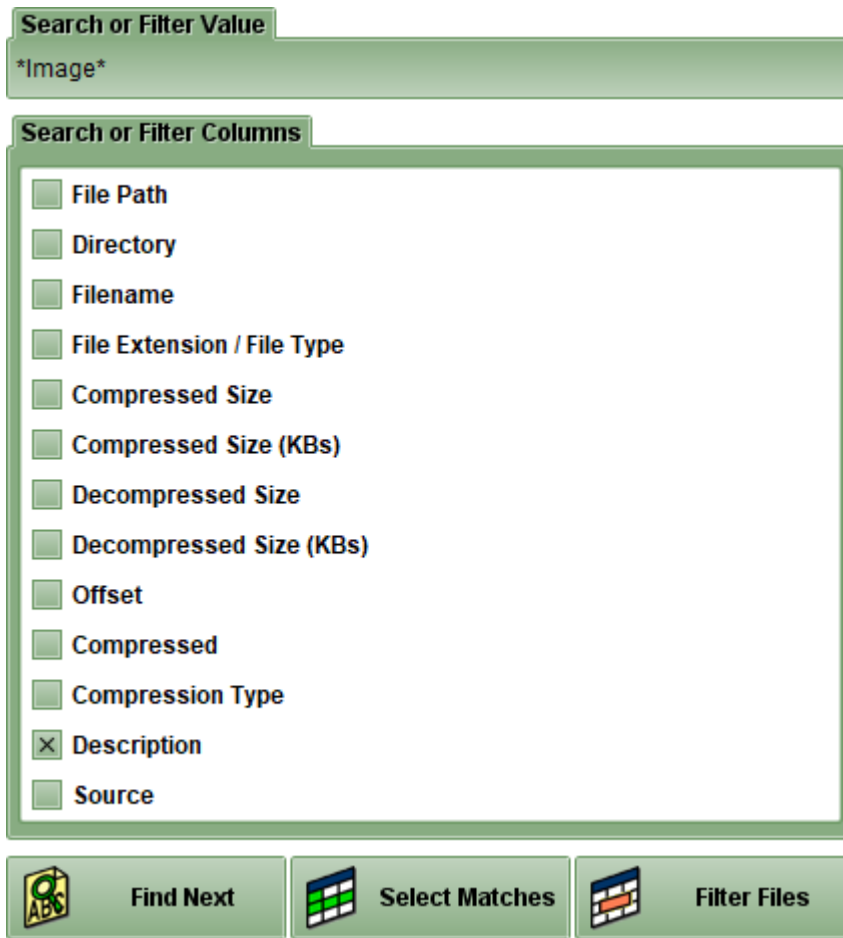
Search or Filter Value

*Image*

Search or Filter Columns

File Path

Directory

Filename

File Extension / File Type

Compressed Size

Compressed Size (KBs)

Decompressed Size

Decompressed Size (KBs)

Offset

Compressed

Compression Type

× Description

Source

ABC Find Next

Select Matches

Filter Files